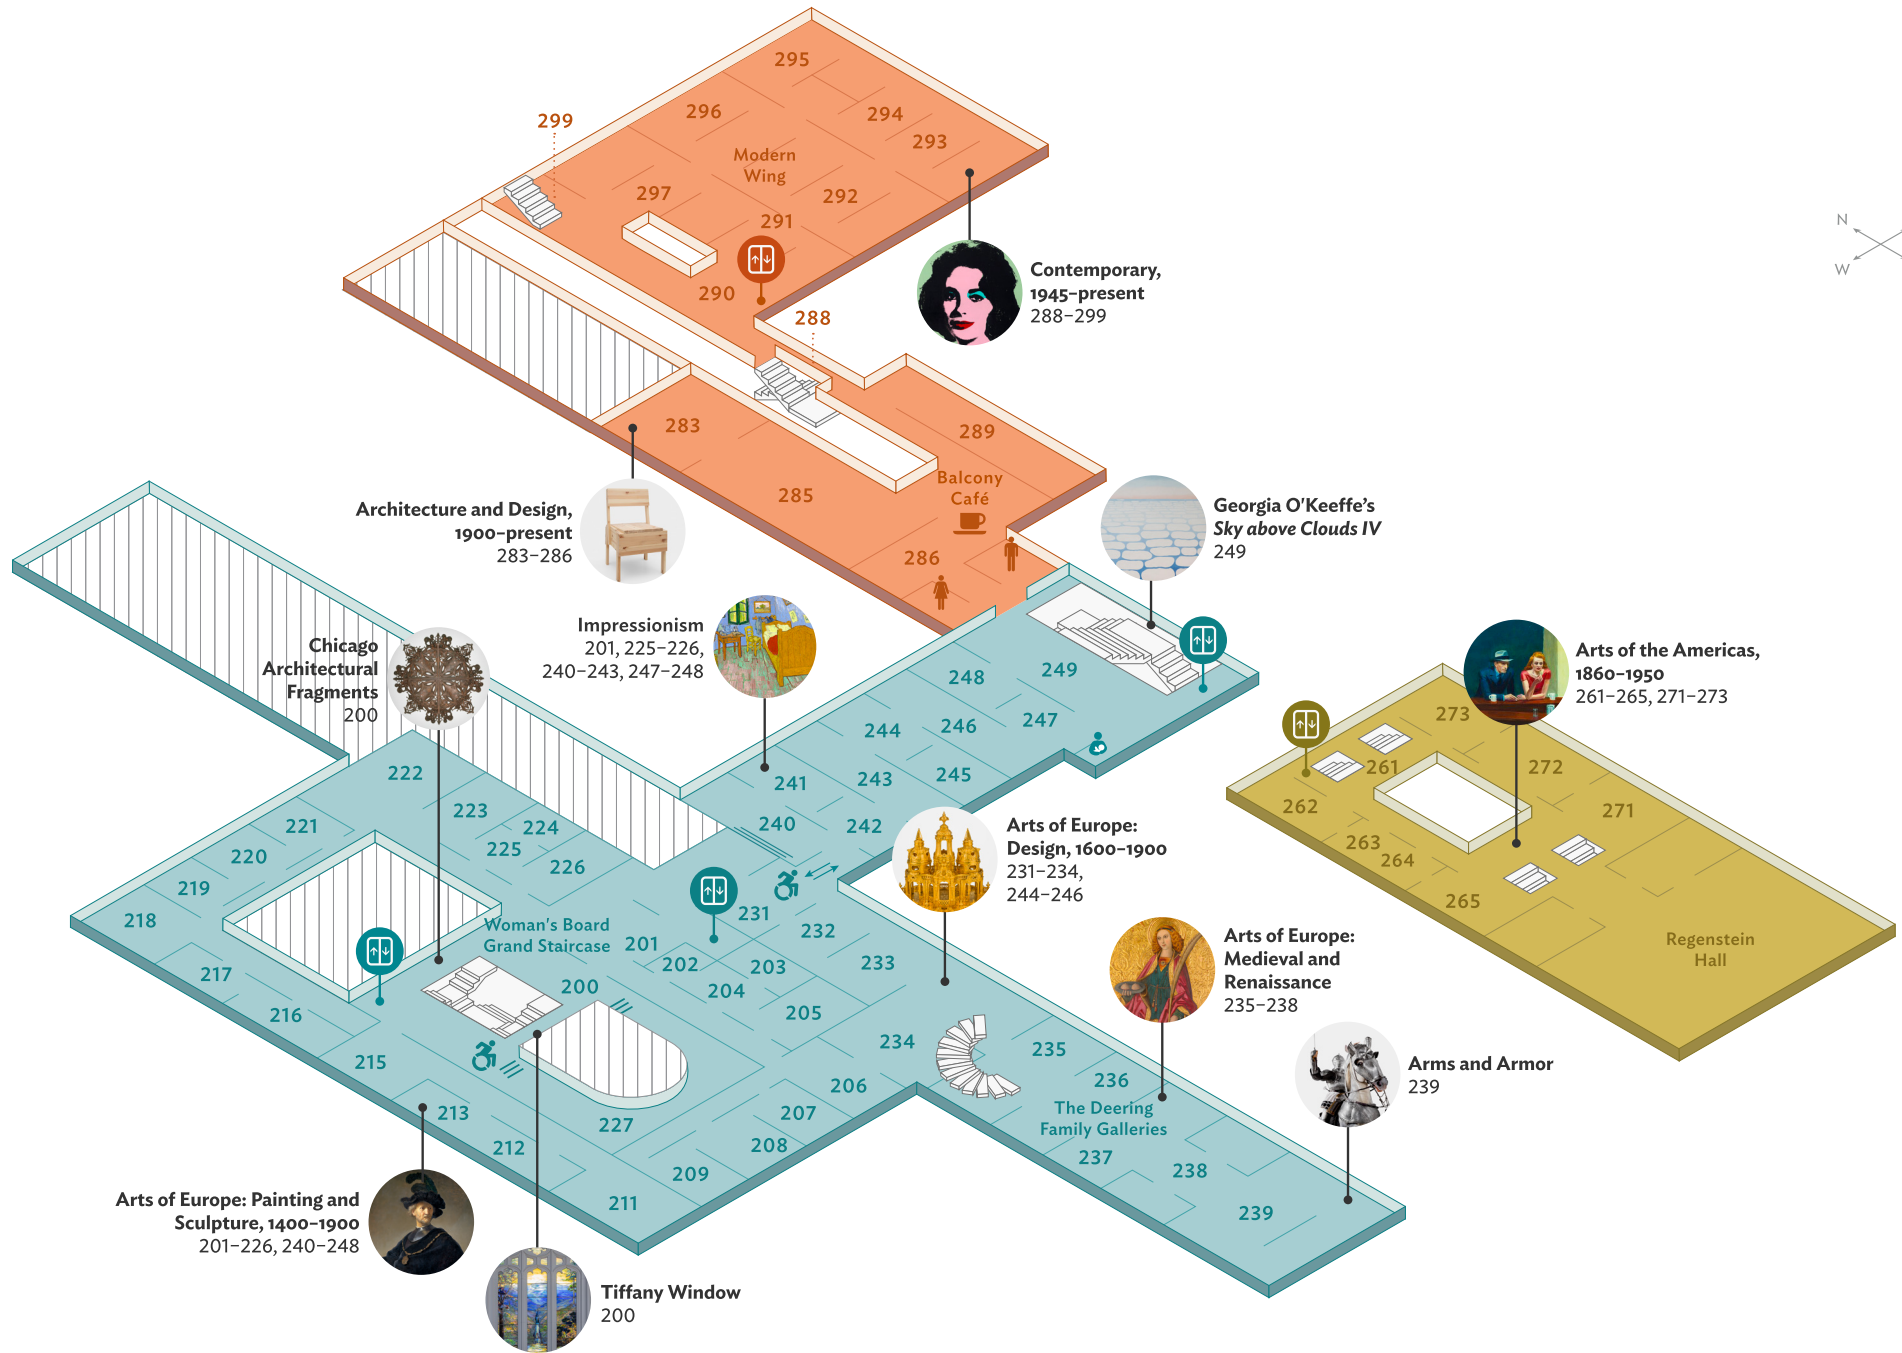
295
299
296
294
293
Modern Wing
297
292
291
290
288
Contemporary, 1945–present
288–299
283
289
Balcony Café
285
286
Architecture and Design, 1900–present
283–286
Georgia O'Keeffe's
*Sky above Clouds IV*
249
N
W
Impressionism
201, 225–226, 240–243, 247–248
Chicago Architectural Fragments
200
248
249
247
246
244
243
245
241
222
223
224
221
225
226
220
240
242
219
218
Woman's Board Grand Staircase
231
201
232
202
203
233
217
204
200
216
205
234
215
235
236
213
206
207
The Deering Family Galleries
227
212
208
237
238
209
211
239
Arts of Europe: Design, 1600–1900
231–234, 244–246
Arts of Europe: Medieval and Renaissance
235–238
Arms and Armor
239
Arts of the Americas, 1860–1950
261–265, 271–273
273
261
272
262
271
263
264
265
Regenstein Hall
Arts of Europe: Painting and Sculpture, 1400–1900
201–226, 240–248
Tiffany Window
200